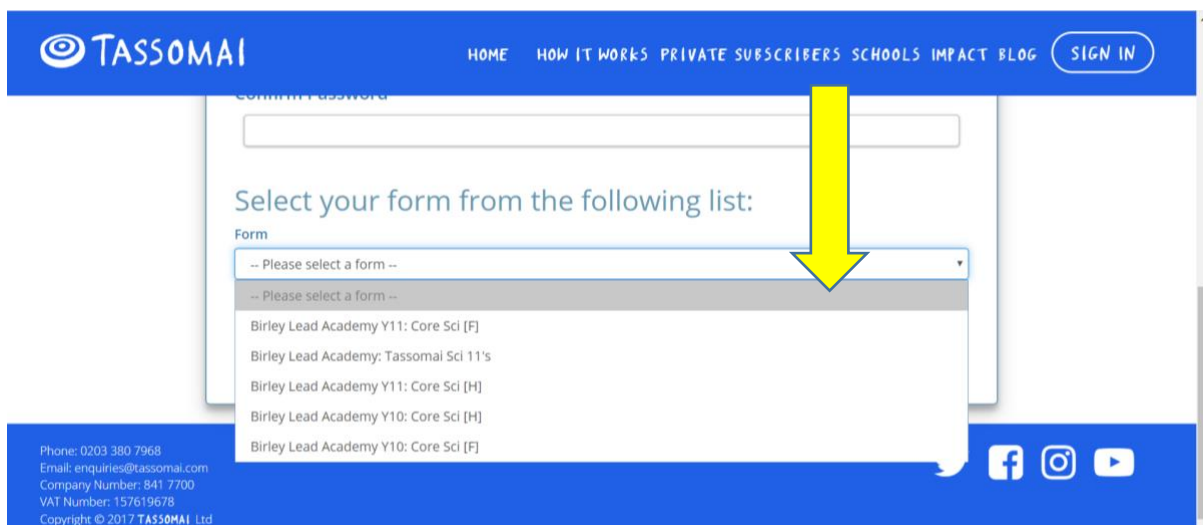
TASSOMAI

HOME HOW IT WORKS PRIVATE SUBSCRIBERS SCHOOLS IMPACT BLOG SIGN IN

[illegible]

Select your form from the following list:

Form

-- Please select a form --

-- Please select a form --

Birley Lead Academy Y11: Core Sci [F]

Birley Lead Academy: Tassomai Sci 11's

Birley Lead Academy Y11: Core Sci [H]

Birley Lead Academy Y10: Core Sci [H]

Birley Lead Academy Y10: Core Sci [F]

Phone: 0203 380 7968
Email: enquiries@tassomai.com
Company Number: 841 7700
VAT Number: 157619678
Copyright © 2017 TASSOMAI Ltd